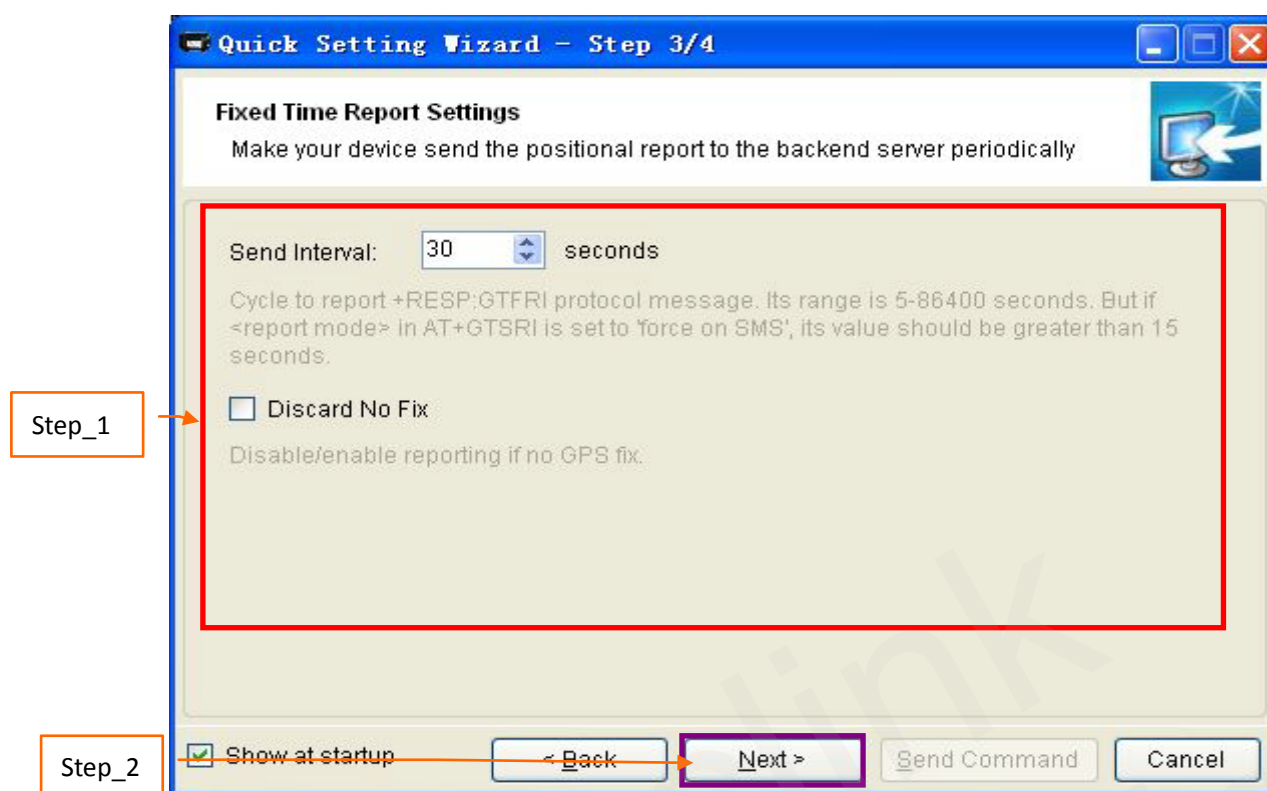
Quick Setting Wizard - Step 3/4

Fixed Time Report Settings

Make your device send the positional report to the backend server periodically

Send Interval: 30 seconds

Cycle to report +RESP:GTFRI protocol message. Its range is 5-86400 seconds. But if <report mode> in AT+GTSRI is set to 'force on SMS', its value should be greater than 15 seconds.

Step_1

Discard No Fix

Disable/enable reporting if no GPS fix.

link

Step_2

Show at startup

< Back

Next >

Send Command

Cancel